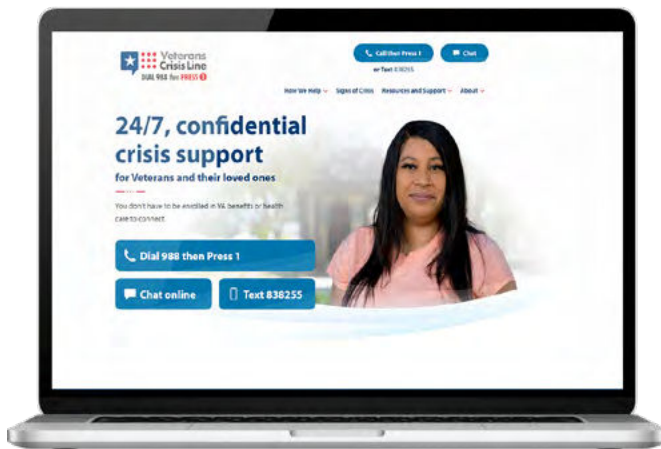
Veterans Crisis Line
DIAL 988 then PRESS 1

Call then Press 1
Chat
or Text 838255

How We Help
Signs of Crisis
Resources and Support
About

24/7, confidential crisis support
for Veterans and their loved ones

You don't have to be enrolled in VA benefits or health care to connect.

Dial 988 then Press 1

Chat online

Text 838255